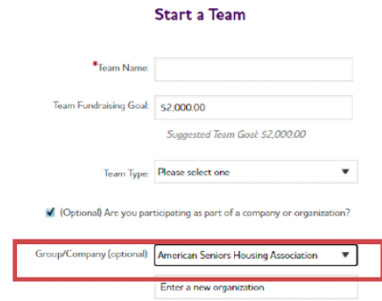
Start a Team

*Team Name:

Team Fundraising Goal: $2,000.00

Suggested Team Goal: $2,000.00

Team Type: Please select one

(Optional) Are you participating as part of a company or organization?

Group/Company (optional): American Seniors Housing Association

Enter a new organization